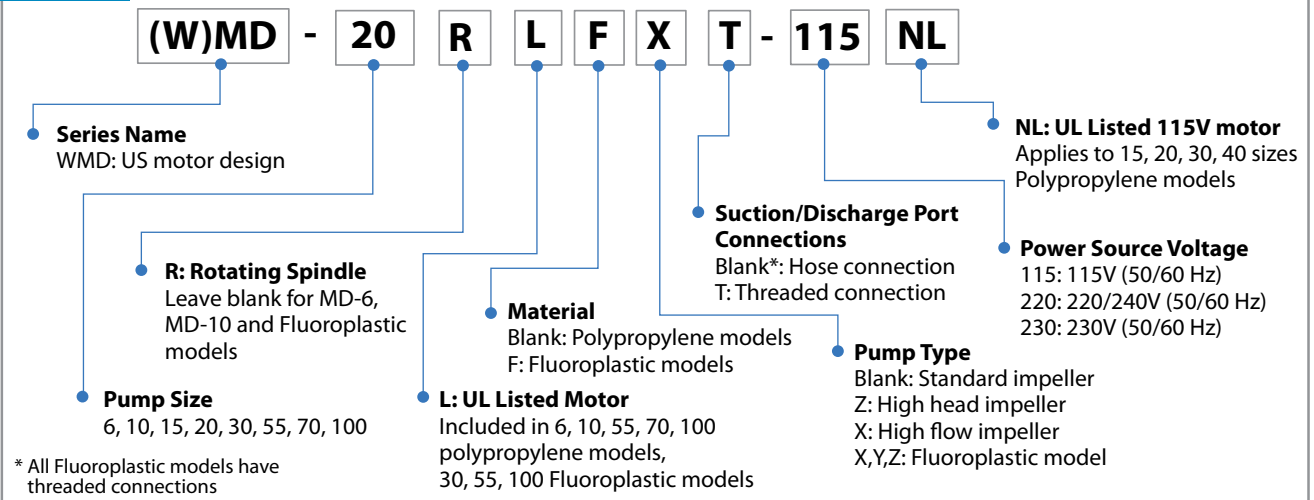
(W)MD - 20 R L F X T - 115 NL

Series Name
WMD: US motor design

R: Rotating Spindle
Leave blank for MD-6, MD-10 and Fluoroplastic models

Pump Size
6, 10, 15, 20, 30, 55, 70, 100

L: UL Listed Motor
Included in 6, 10, 55, 70, 100 polypropylene models, 30, 55, 100 Fluoroplastic models

Material
Blank: Polypropylene models
F: Fluoroplastic models

Suction/Discharge Port Connections
Blank*: Hose connection
T: Threaded connection

Pump Type
Blank: Standard impeller
Z: High head impeller
X: High flow impeller
X,Y,Z: Fluoroplastic model

NL: UL Listed 115V motor
Applies to 15, 20, 30, 40 sizes
Polypropylene models

Power Source Voltage
115: 115V (50/60 Hz)
220: 220/240V (50/60 Hz)
230: 230V (50/60 Hz)

* All Fluoroplastic models have threaded connections